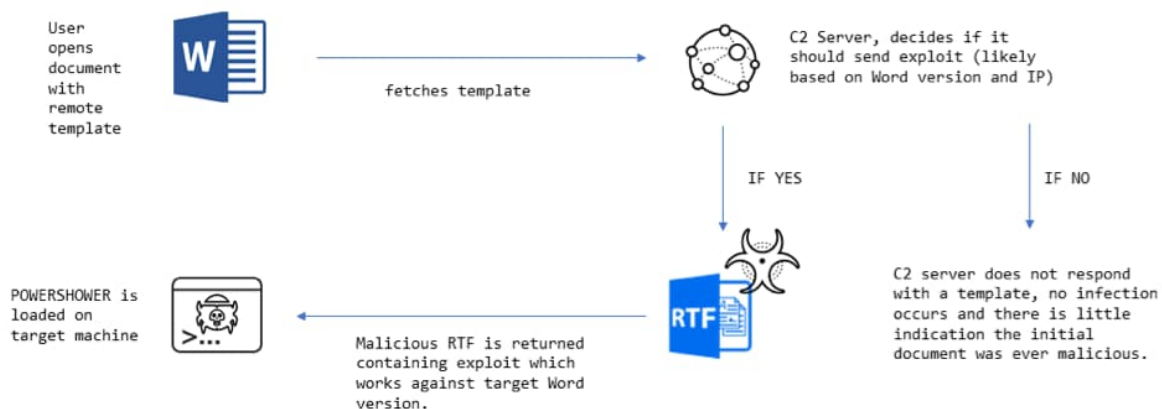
User opens document with remote template

W

fetches template

C2 Server, decides if it should send exploit (likely based on Word version and IP)

IF YES

IF NO

RTF

C2 server does not respond with a template, no infection occurs and there is little indication the initial document was ever malicious.

POWERSHOWER is loaded on target machine

>...

Malicious RTF is returned containing exploit which works against target Word version.